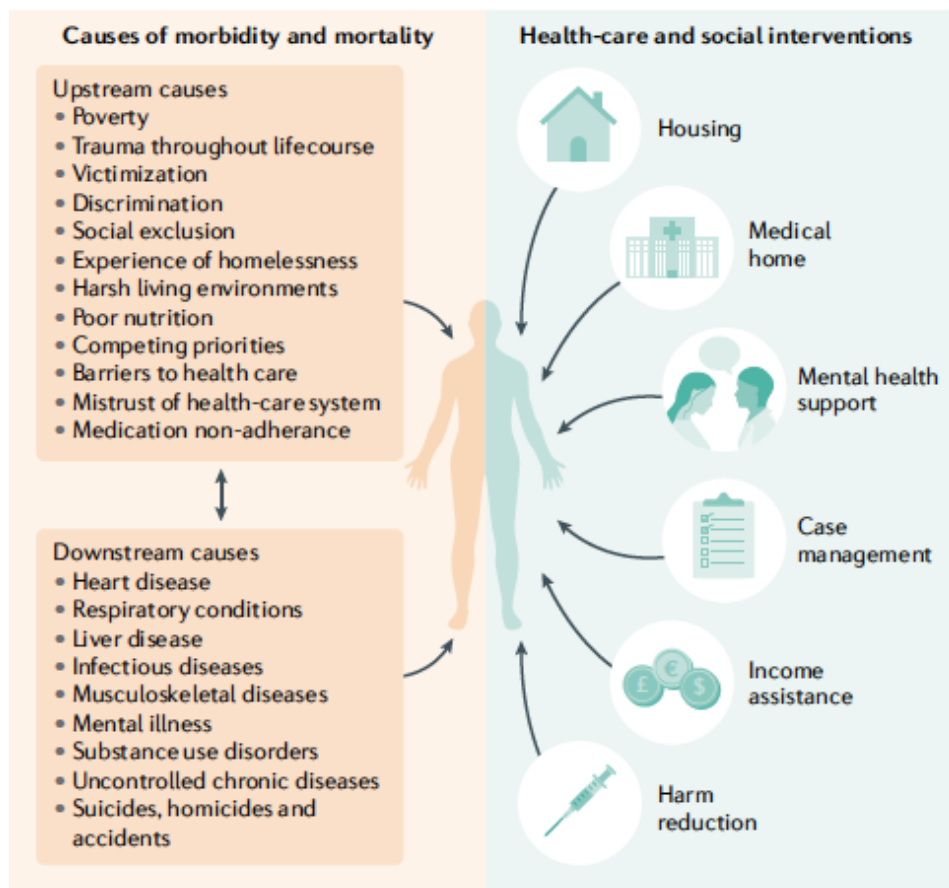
Causes of morbidity and mortality

Upstream causes
• Poverty
• Trauma throughout lifecourse
• Victimization
• Discrimination
• Social exclusion
• Experience of homelessness
• Harsh living environments
• Poor nutrition
• Competing priorities
• Barriers to health care
• Mistrust of health-care system
• Medication non-adherance

Downstream causes
• Heart disease
• Respiratory conditions
• Liver disease
• Infectious diseases
• Musculoskeletal diseases
• Mental illness
• Substance use disorders
• Uncontrolled chronic diseases
• Suicides, homicides and accidents

Health-care and social interventions

Housing

Medical home

Mental health support

Case management

£ € $

Income assistance

Harm reduction